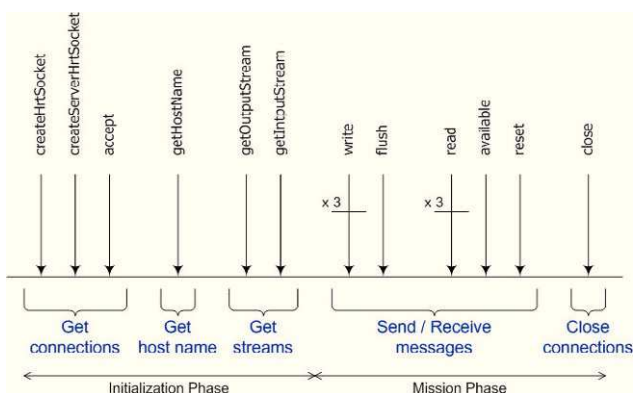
createHrtSocket
createServerHrtSocket
accept
getHostName
getOutputStream
getInputStream
write
flush
read
available
reset
close

x 3
x 3

Get connections
Get host name
Get streams
Send / Receive messages
Close connections

Initialization Phase
Mission Phase